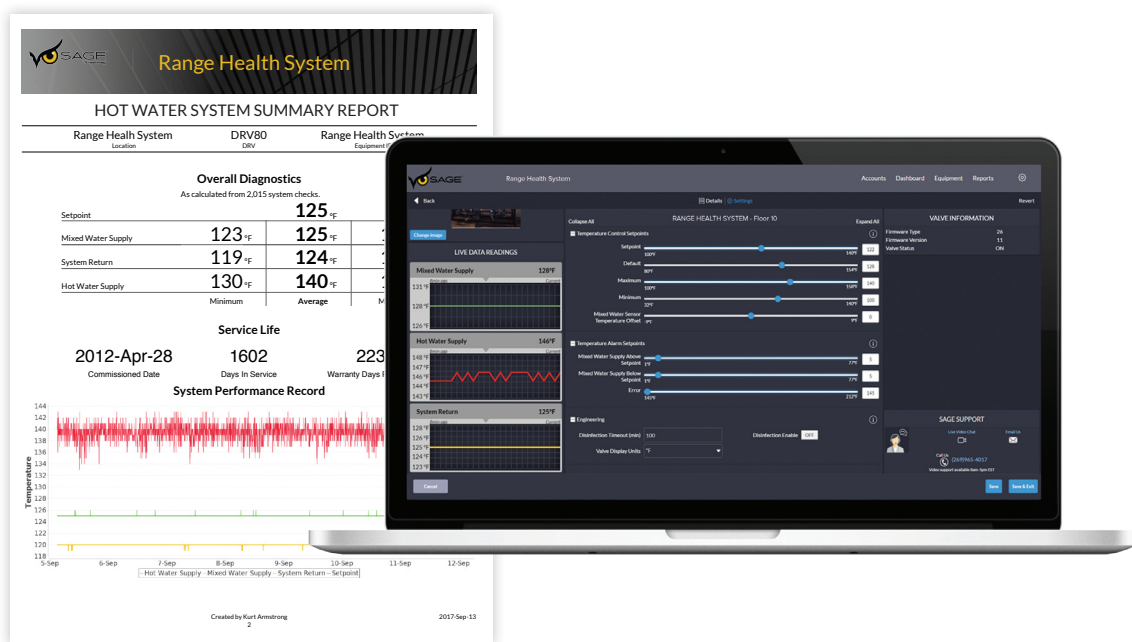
SAGE Range Health System

HOT WATER SYSTEM SUMMARY REPORT

| Range Healh System | DRV80 | Range Health System |
|---|---|---|
| Location | DRV | Equipment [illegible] |

Overall Diagnostics
As calculated from 2,015 system checks.

| | | | |
|---|---|---|---|
| Setpoint | | 125 °F | |
| Mixed Water Supply | 123 °F | 125 °F | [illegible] |
| System Return | 119 °F | 124 °F | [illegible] |
| Hot Water Supply | 130 °F | 140 °F | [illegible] |
| | Minimum | Average | M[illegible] |

Service Life

2012-Apr-28 Commissioned Date
1602 Days In Service
223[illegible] Warranty Days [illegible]

System Performance Record

144
142
140
138
136
134
132
130
128
126
124
122
120
118
Temperature
5-Sep 6-Sep 7-Sep 8-Sep 9-Sep 10-Sep 11-Sep 12-Sep
Hot Water Supply · Mixed Water Supply · System Return · Setpoint

Created by Kurt Armstrong
2
2017-Sep-13

SAGE Range Health System Accounts Dashboard Equipment Reports

Back Details Settings Revert

Change Image
LIVE DATA READINGS
Mixed Water Supply 128°F
131°F
128°F
126°F
Hot Water Supply 146°F
148°F
147°F
146°F
144°F
143°F
System Return 125°F
128°F
127°F
125°F
124°F
123°F

Collapse All RANGE HEALTH SYSTEM - Floor 10 Expand All
Temperature Control Setpoints
Setpoint 100°F 140°F 122
Default 80°F 154°F 128
Maximum 100°F 158°F 140
Minimum 32°F 140°F 100
Mixed Water Sensor Temperature Offset -9°F 9°F 0
Temperature Alarm Setpoints
Mixed Water Supply Above Setpoint 1°F 77°F 5
Mixed Water Supply Below Setpoint 1°F 77°F 5
Error 140°F 212°F 140
Engineering
Disinfection Timeout (min) 100
Disinfection Enable OFF
Valve Display Units °F

VALVE INFORMATION
Firmware Type 26
Firmware Version 11
Valve Status ON

SAGE SUPPORT
Live Video Chat
Email Us
Call Us
(269)965-4057
Video support available 8am-5pm EST

Cancel
Save
Save & Exit